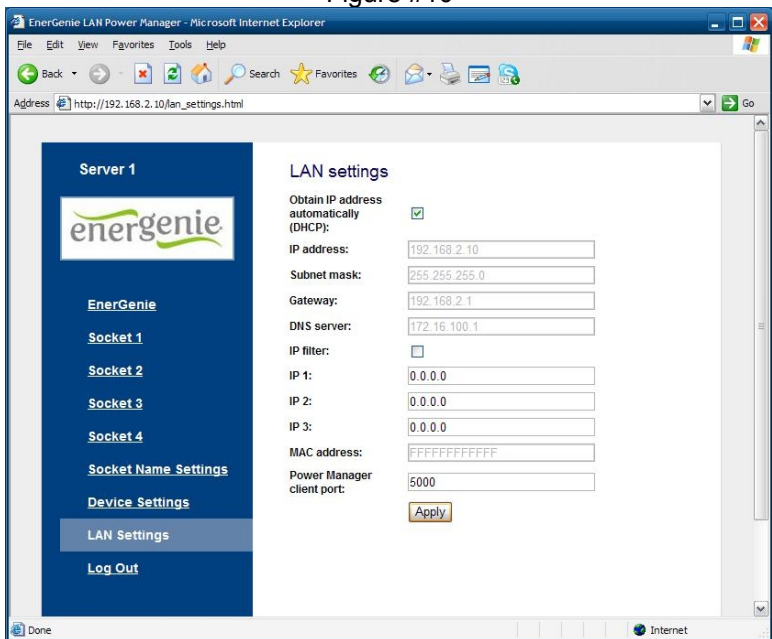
Figure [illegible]

EnerGenie LAN Power Manager - Microsoft Internet Explorer

File Edit View Favorites Tools Help

Back Search Favorites

Address http://192.168.2.10/lan_settings.html Go

Server 1

energenie

EnerGenie
Socket 1
Socket 2
Socket 3
Socket 4
Socket Name Settings
Device Settings
LAN Settings
Log Out

LAN settings

| | |
|---|---|
| Obtain IP address automatically (DHCP): | ☑ |
| IP address: | 192.168.2.10 |
| Subnet mask: | 255.255.255.0 |
| Gateway: | 192.168.2.1 |
| DNS server: | 172.16.100.1 |
| IP filter: | ☐ |
| IP 1: | 0.0.0.0 |
| IP 2: | 0.0.0.0 |
| IP 3: | 0.0.0.0 |
| MAC address: | FFFFFFFFFFFF |
| Power Manager client port: | 5000 |

Apply

Done Internet